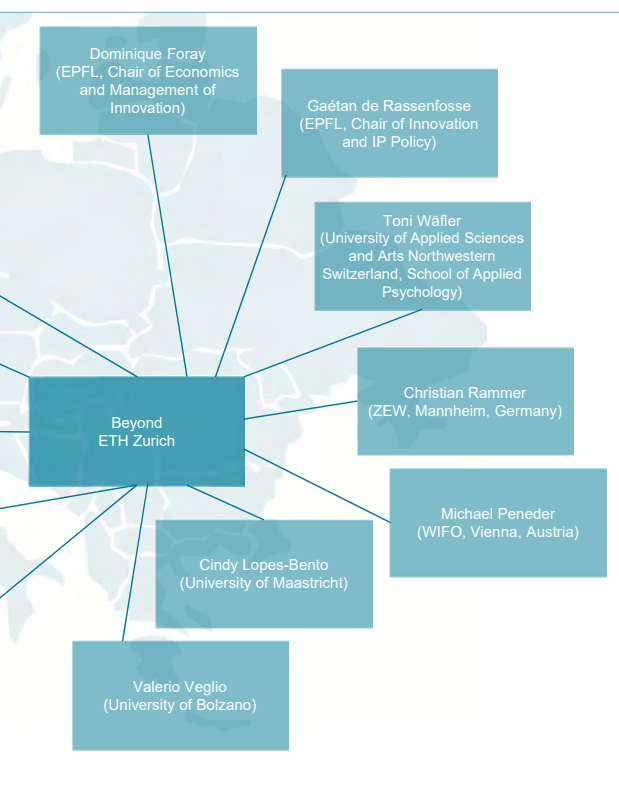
Dominique Foray
(EPFL, Chair of Economics and Management of Innovation)

Gaétan de Rassenfosse
(EPFL, Chair of Innovation and IP Policy)

Toni Wäfler
(University of Applied Sciences and Arts Northwestern Switzerland, School of Applied Psychology)

Beyond
ETH Zurich

Christian Rammer
(ZEW, Mannheim, Germany)

Michael Peneder
(WIFO, Vienna, Austria)

Cindy Lopes-Bento
(University of Maastricht)

Valerio Veglio
(University of Bolzano)